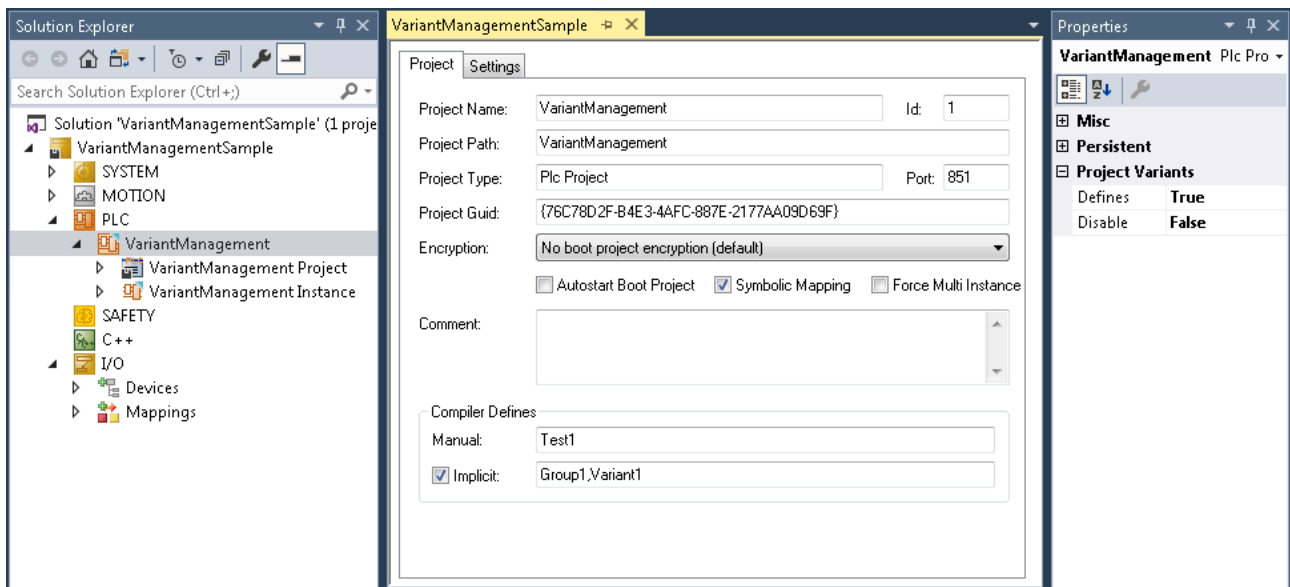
Solution Explorer

Search Solution Explorer (Ctrl+;)

Solution 'VariantManagementSample' (1 proje
VariantManagementSample
SYSTEM
MOTION
PLC
VariantManagement
VariantManagement Project
VariantManagement Instance
SAFETY
C++
I/O
Devices
Mappings

VariantManagementSample

Project | Settings

Project Name: VariantManagement | Id: 1
Project Path: VariantManagement
Project Type: Plc Project | Port: 851
Project Guid: {76C78D2F-B4E3-4AFC-887E-2177AA09D69F}
Encryption: No boot project encryption (default)
Autostart Boot Project | Symbolic Mapping | Force Multi Instance
Comment:

Compiler Defines
Manual: Test1
Implicit: Group1,Variant1

Properties
VariantManagement Plc Pro
Misc
Persistent
Project Variants
| Defines | True |
|---|---|
| Disable | False |